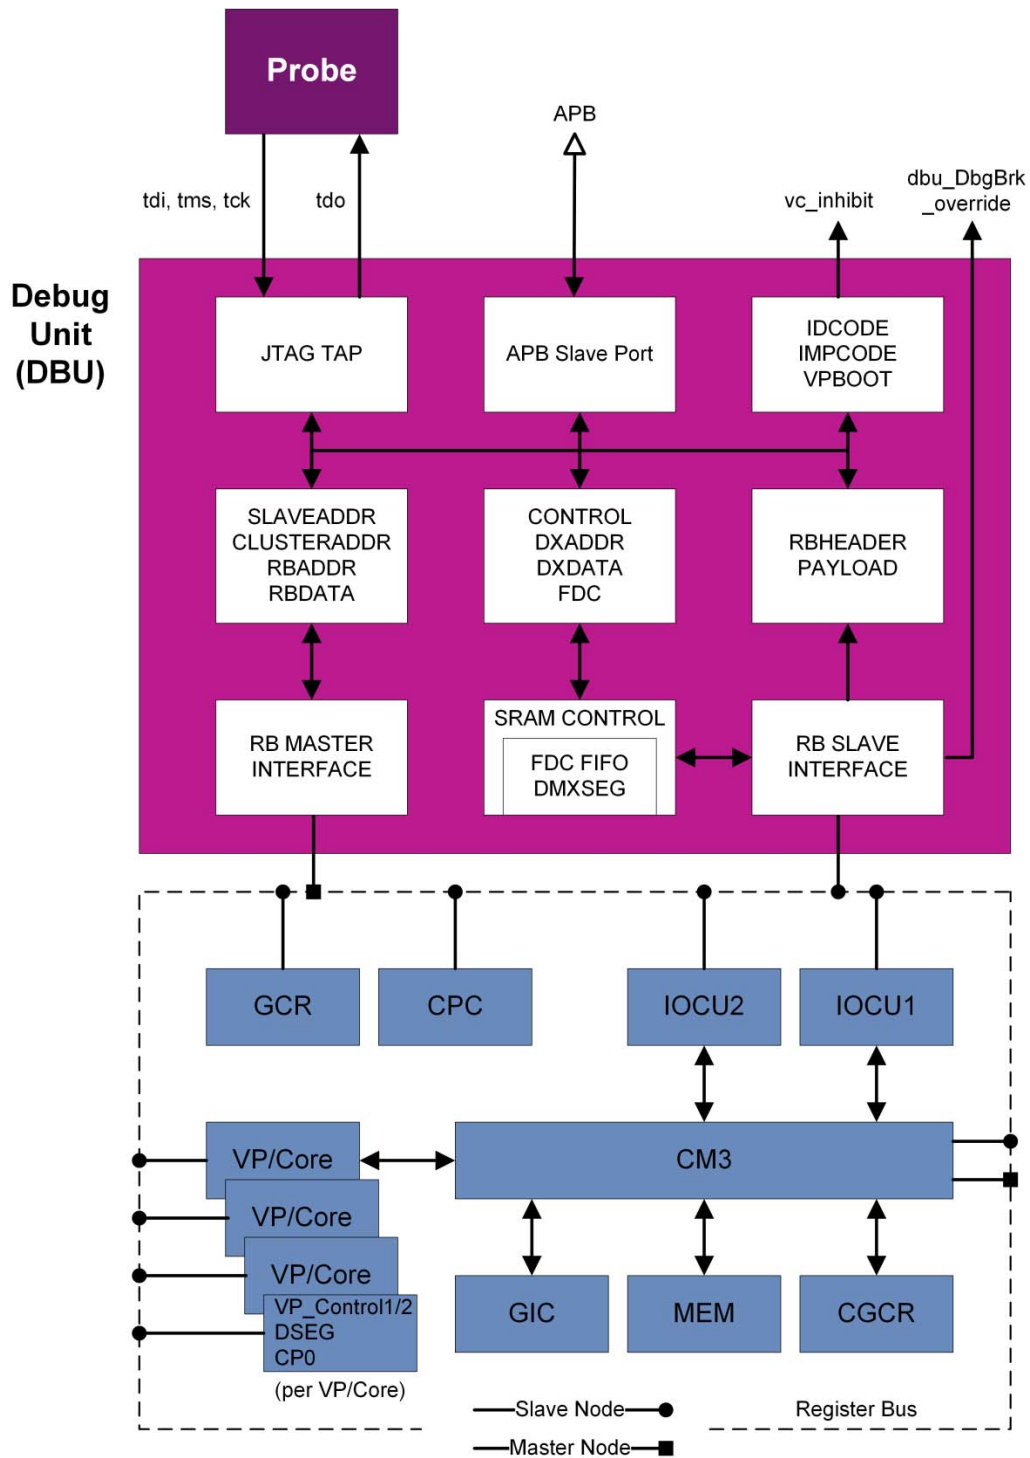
Probe

tdi, tms, tck

tdo

APB

vc_inhibit

dbu_DbgBrk _override

Debug Unit (DBU)

JTAG TAP

APB Slave Port

IDCODE IMPCODE VPBOOT

SLAVEADDR CLUSTERADDR RBADDR RBDATA

CONTROL DXADDR DXDATA FDC

RBHEADER PAYLOAD

RB MASTER INTERFACE

SRAM CONTROL

FDC FIFO DMXSEG

RB SLAVE INTERFACE

GCR

CPC

IOCU2

IOCU1

VP/Core

VP/Core

VP/Core

VP_Control1/2 DSEG CP0

(per VP/Core)

CM3

GIC

MEM

CGCR

Slave Node

Master Node

Register Bus